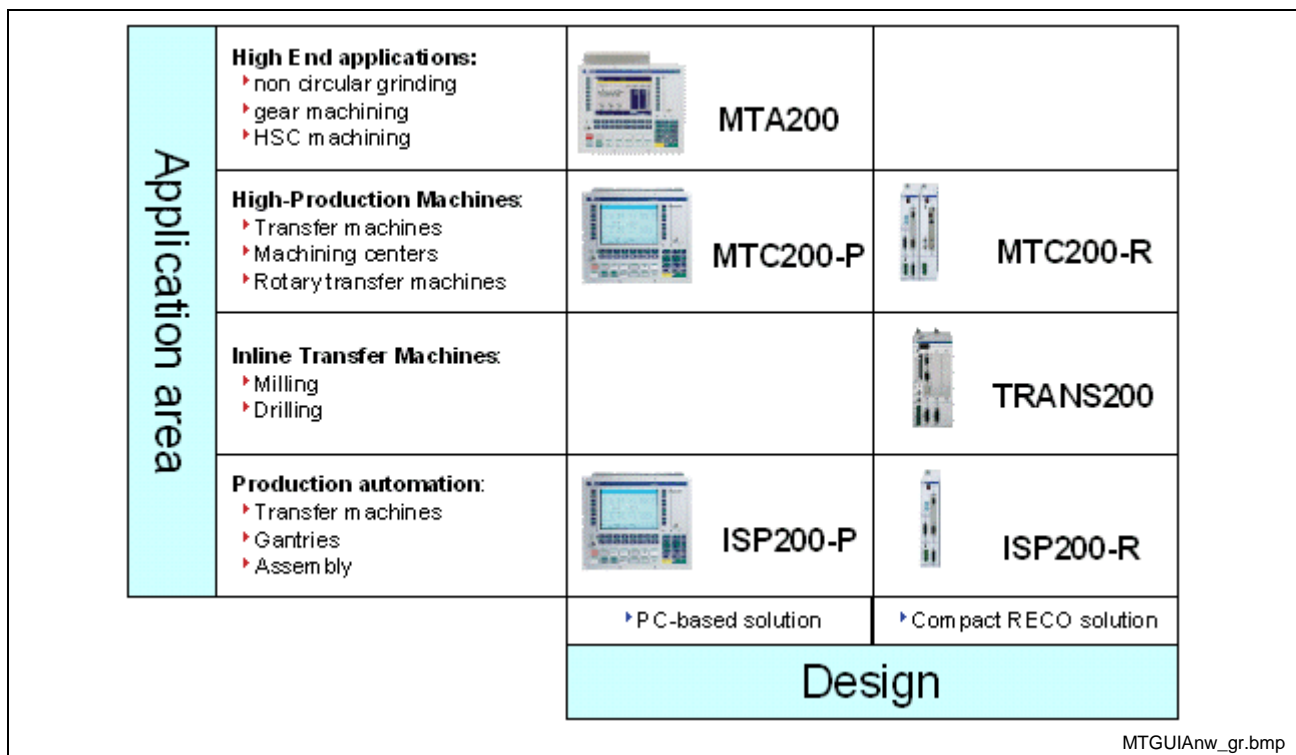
Application area

| | | |
|---|---|---|
| **High End applications:** ‣non circular grinding ‣gear machining ‣HSC machining | MTA200 | |
| **High-Production Machines**: ‣Transfer machines ‣Machining centers ‣Rotary transfer machines | MTC200-P | MTC200-R |
| **Inline Transfer Machines**: ‣Milling ‣Drilling | | TRANS200 |
| **Production automation**: ‣Transfer machines ‣Gantries ‣Assembly | ISP200-P | ISP200-R |
| | ‣PC-based solution | ‣Compact RECO solution |

Design

MTGUIAnw_gr.bmp